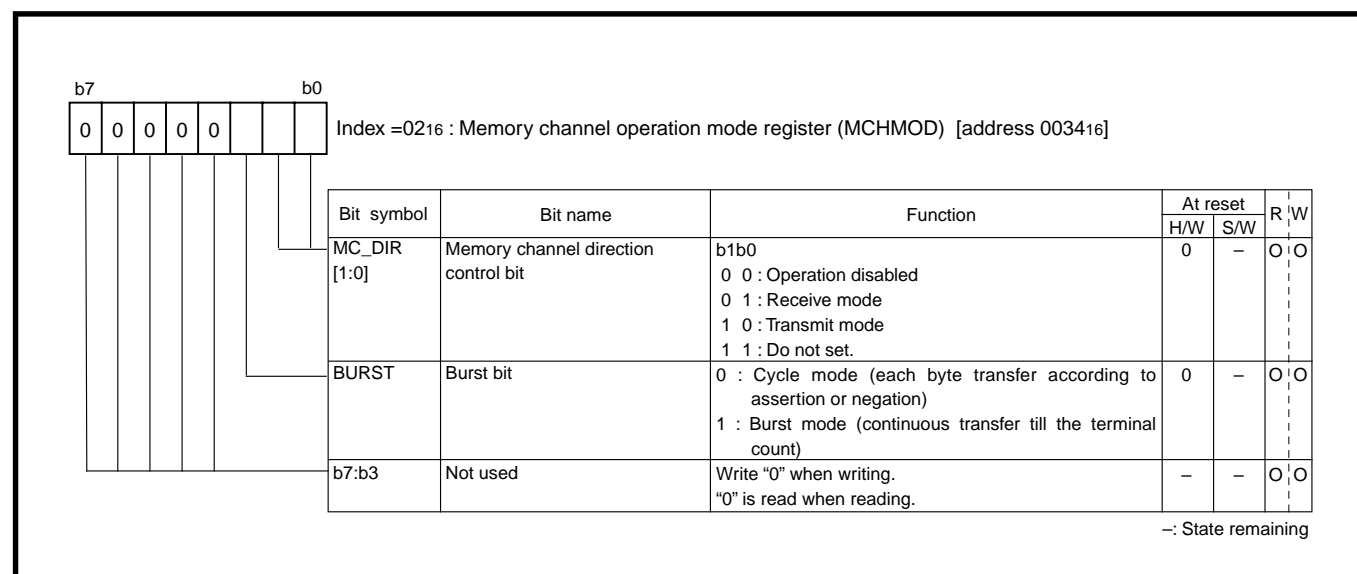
b7 b0

0 0 0 0 0

Index =$02_{16}$ : Memory channel operation mode register (MCHMOD) [address $0034_{16}$]

| Bit symbol | Bit name | Function | At reset H/W | At reset S/W | R | W |
|---|---|---|---|---|---|---|
| MC_DIR [1:0] | Memory channel direction control bit | b1b0<br>0 0 : Operation disabled<br>0 1 : Receive mode<br>1 0 : Transmit mode<br>1 1 : Do not set. | 0 | – | O | O |
| BURST | Burst bit | 0 : Cycle mode (each byte transfer according to assertion or negation)<br>1 : Burst mode (continuous transfer till the terminal count) | 0 | – | O | O |
| b7:b3 | Not used | Write "0" when writing.<br>"0" is read when reading. | – | – | O | O |

–: State remaining